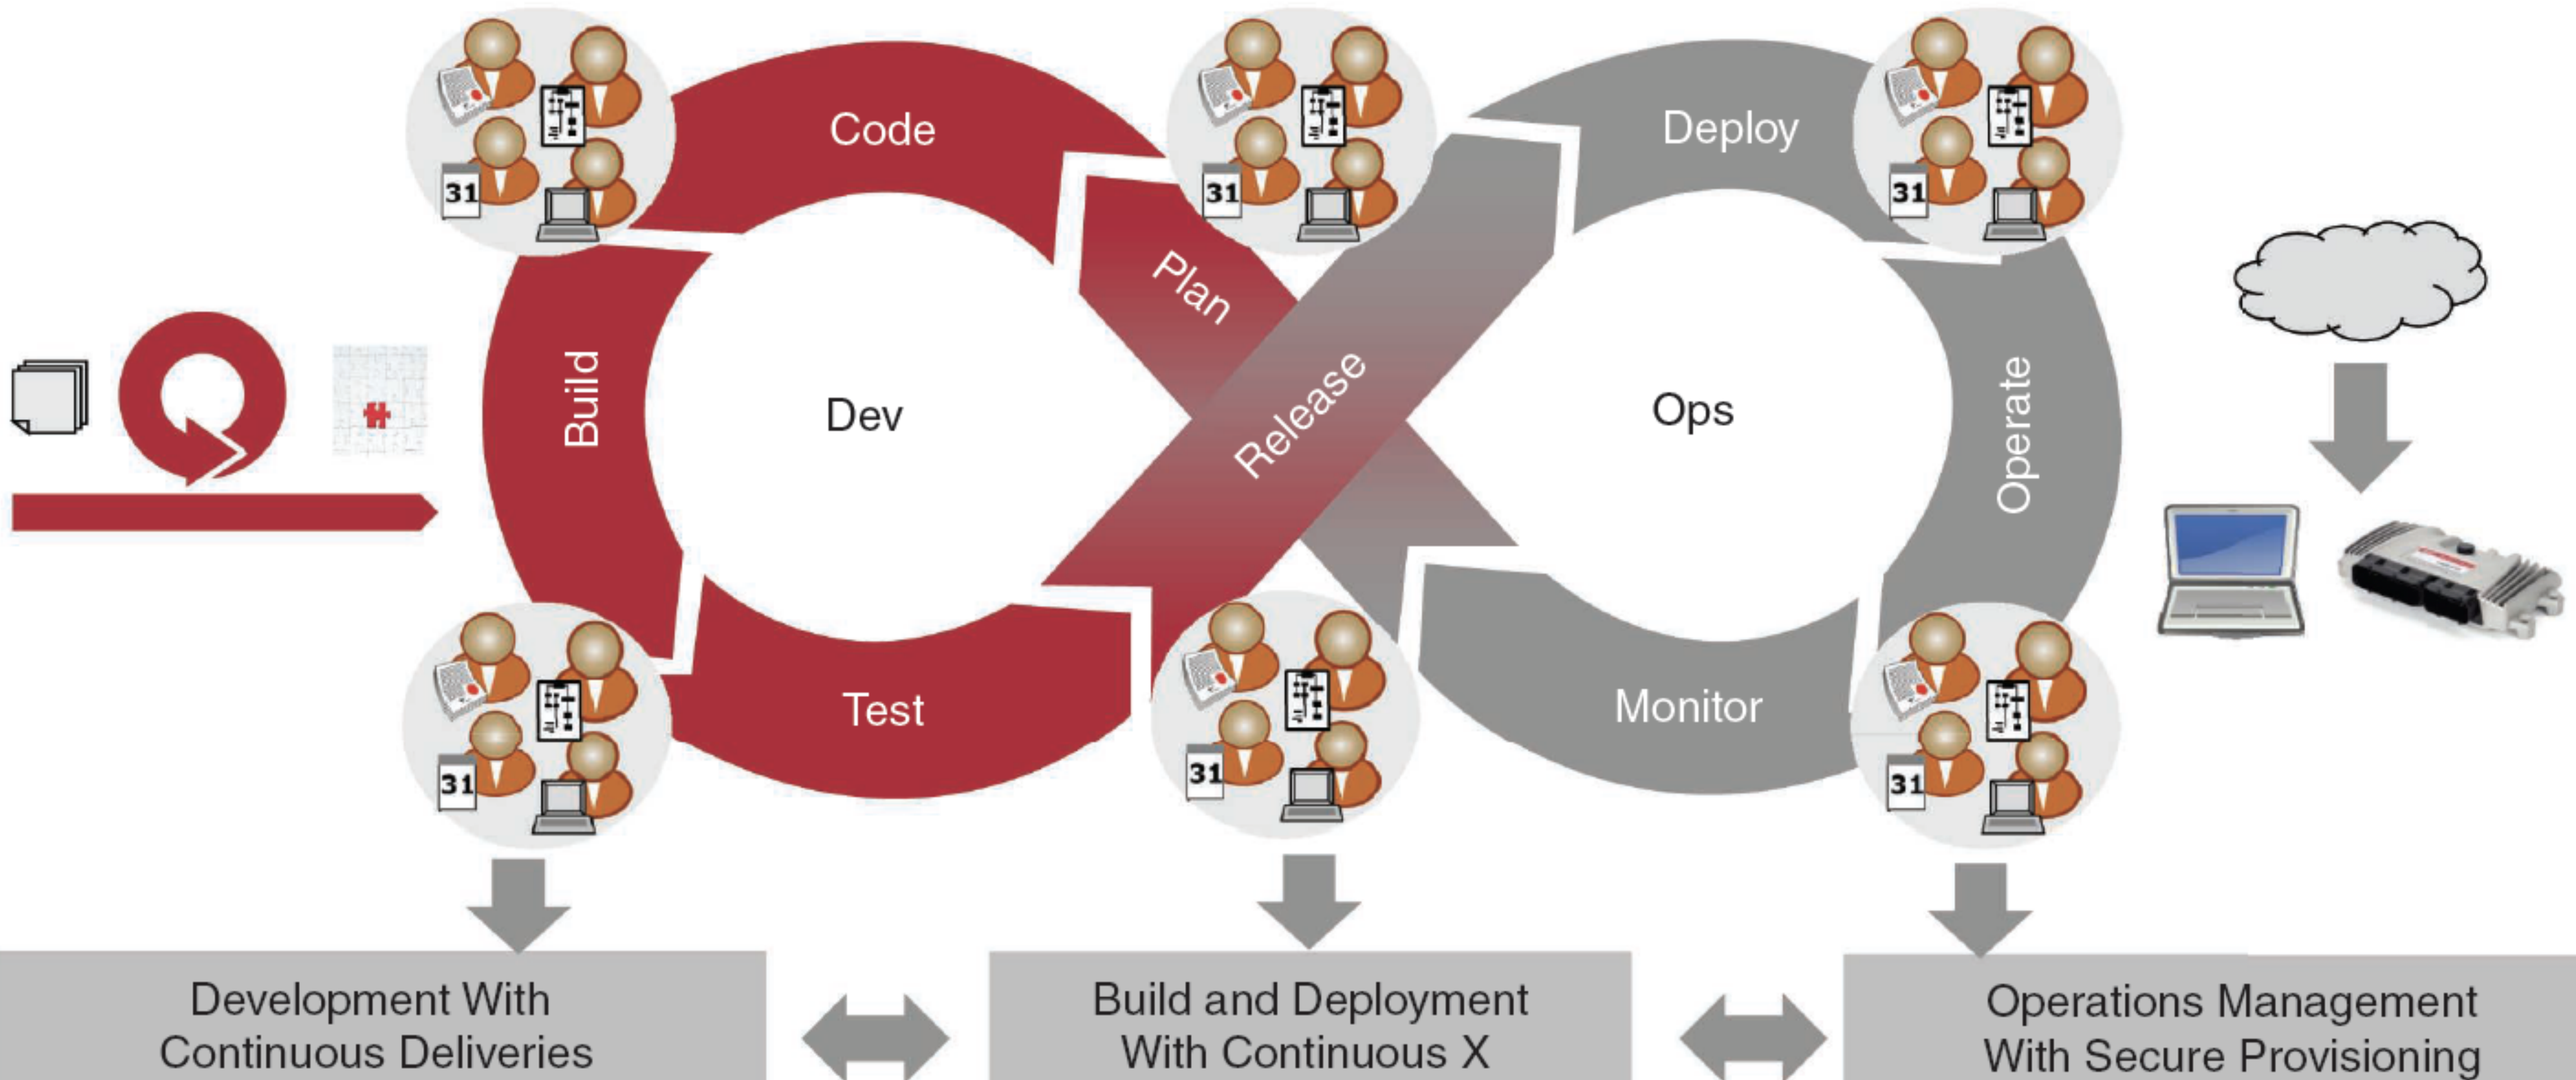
Code

Plan

Build

Dev

Release

Test

Deploy

Ops

Operate

Monitor

31

31

31

31

31

31

Development With Continuous Deliveries

Build and Deployment With Continuous X

Operations Management With Secure Provisioning